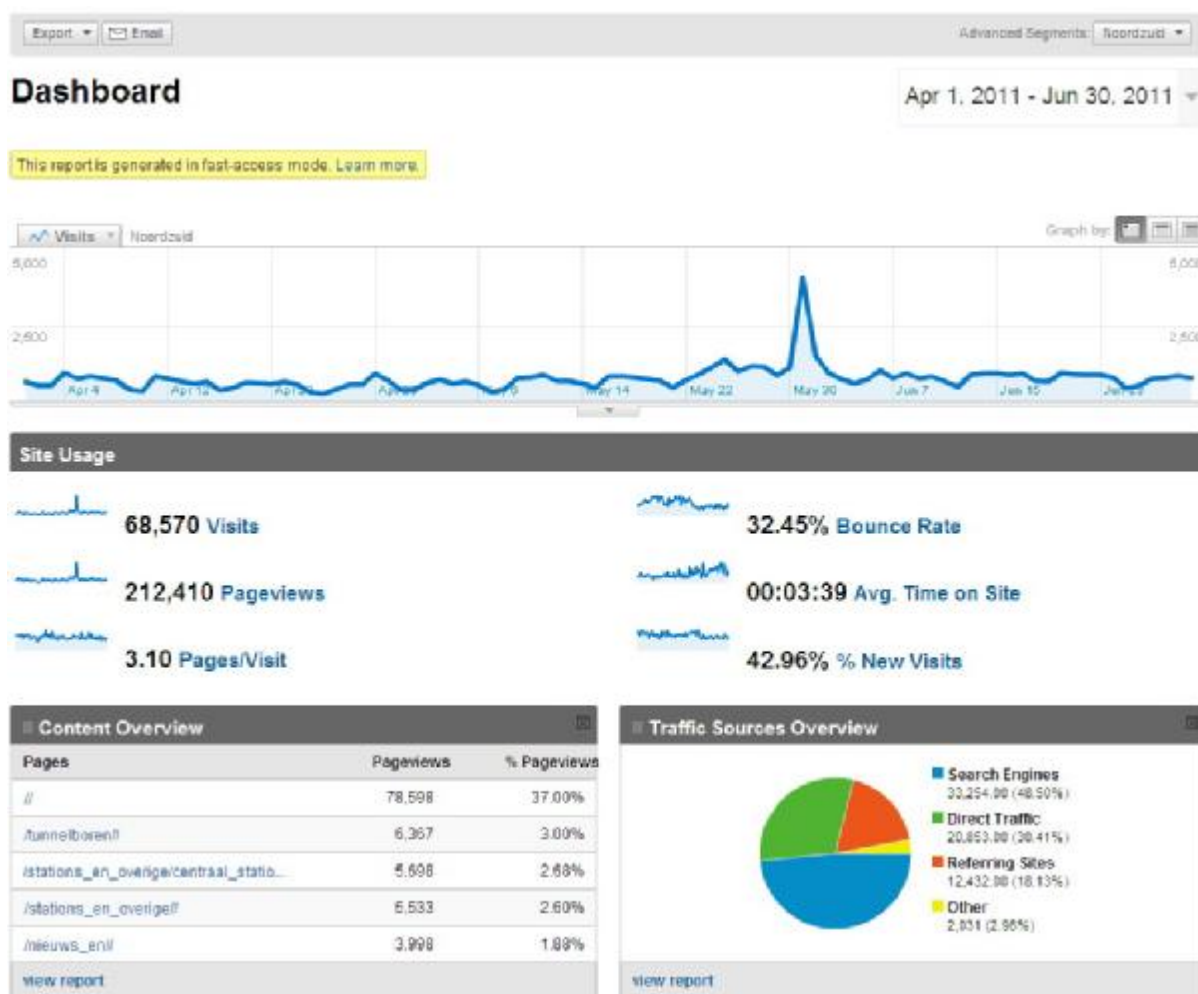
Export ▾ Email

Advanced Segments: Noordzuid ▾

Dashboard

Apr 1, 2011 - Jun 30, 2011 ▾

This report is generated in fast-access mode. Learn more.

Visits ▾ Noordzuid

Graph by:

5,000

2,500

5,000

2,500

Apr 4 Apr 12 Apr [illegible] Apr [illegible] May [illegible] May 14 May 22 May 30 Jun 7 Jun 15 Jun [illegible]

Site Usage

68,570 Visits

212,410 Pageviews

3.10 Pages/Visit

32.45% Bounce Rate

00:03:39 Avg. Time on Site

42.96% % New Visits

Content Overview

| Pages | Pageviews | % Pageviews |
|---|---|---|
| // | 78,598 | 37.00% |
| /tunnelboren// | 6,367 | 3.00% |
| /stations_en_overige/centraal_statio... | 5,698 | 2.68% |
| /stations_en_overige// | 5,533 | 2.60% |
| /nieuws_en// | 3,998 | 1.88% |

view report

Traffic Sources Overview

Search Engines 33,254.00 (48.50%)

Direct Traffic 20,853.00 (30.41%)

Referring Sites 12,432.00 (18.13%)

Other 2,031 (2.96%)

view report